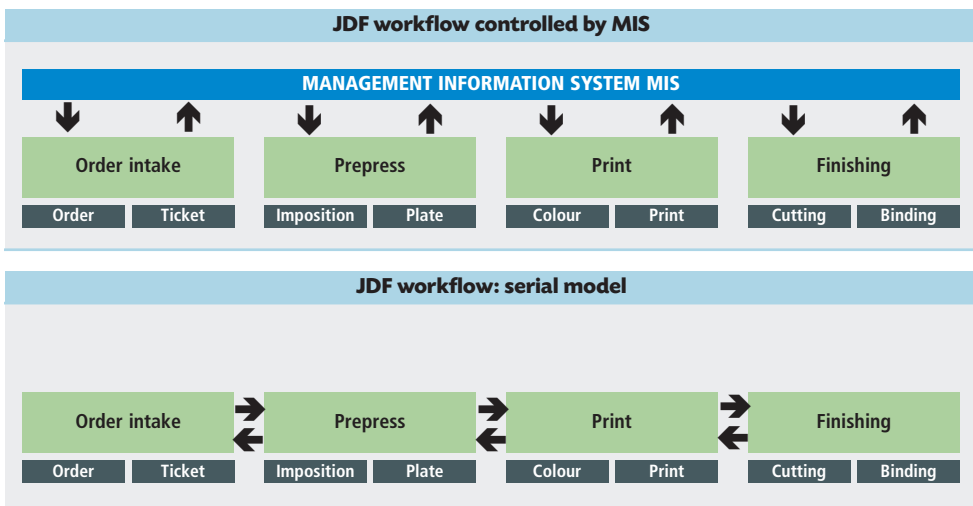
JDF workflow controlled by MIS

MANAGEMENT INFORMATION SYSTEM MIS

Order intake
Order
Ticket

Prepress
Imposition
Plate

Print
Colour
Print

Finishing
Cutting
Binding

JDF workflow: serial model

Order intake
Order
Ticket

Prepress
Imposition
Plate

Print
Colour
Print

Finishing
Cutting
Binding